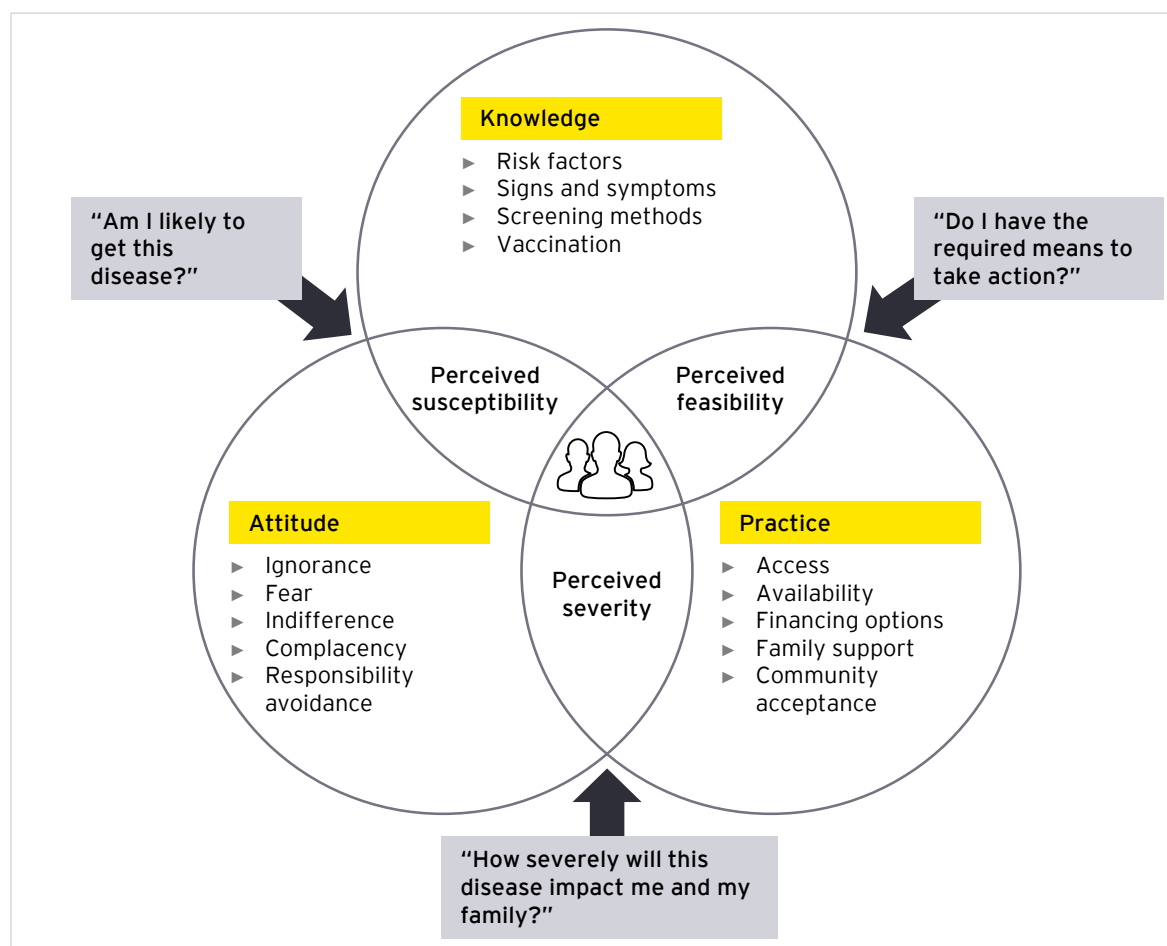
Knowledge

► Risk factors
► Signs and symptoms
► Screening methods
► Vaccination

"Am I likely to get this disease?"

"Do I have the required means to take action?"

Perceived susceptibility

Perceived feasibility

Attitude

► Ignorance
► Fear
► Indifference
► Complacency
► Responsibility avoidance

Perceived severity

Practice

► Access
► Availability
► Financing options
► Family support
► Community acceptance

"How severely will this disease impact me and my family?"